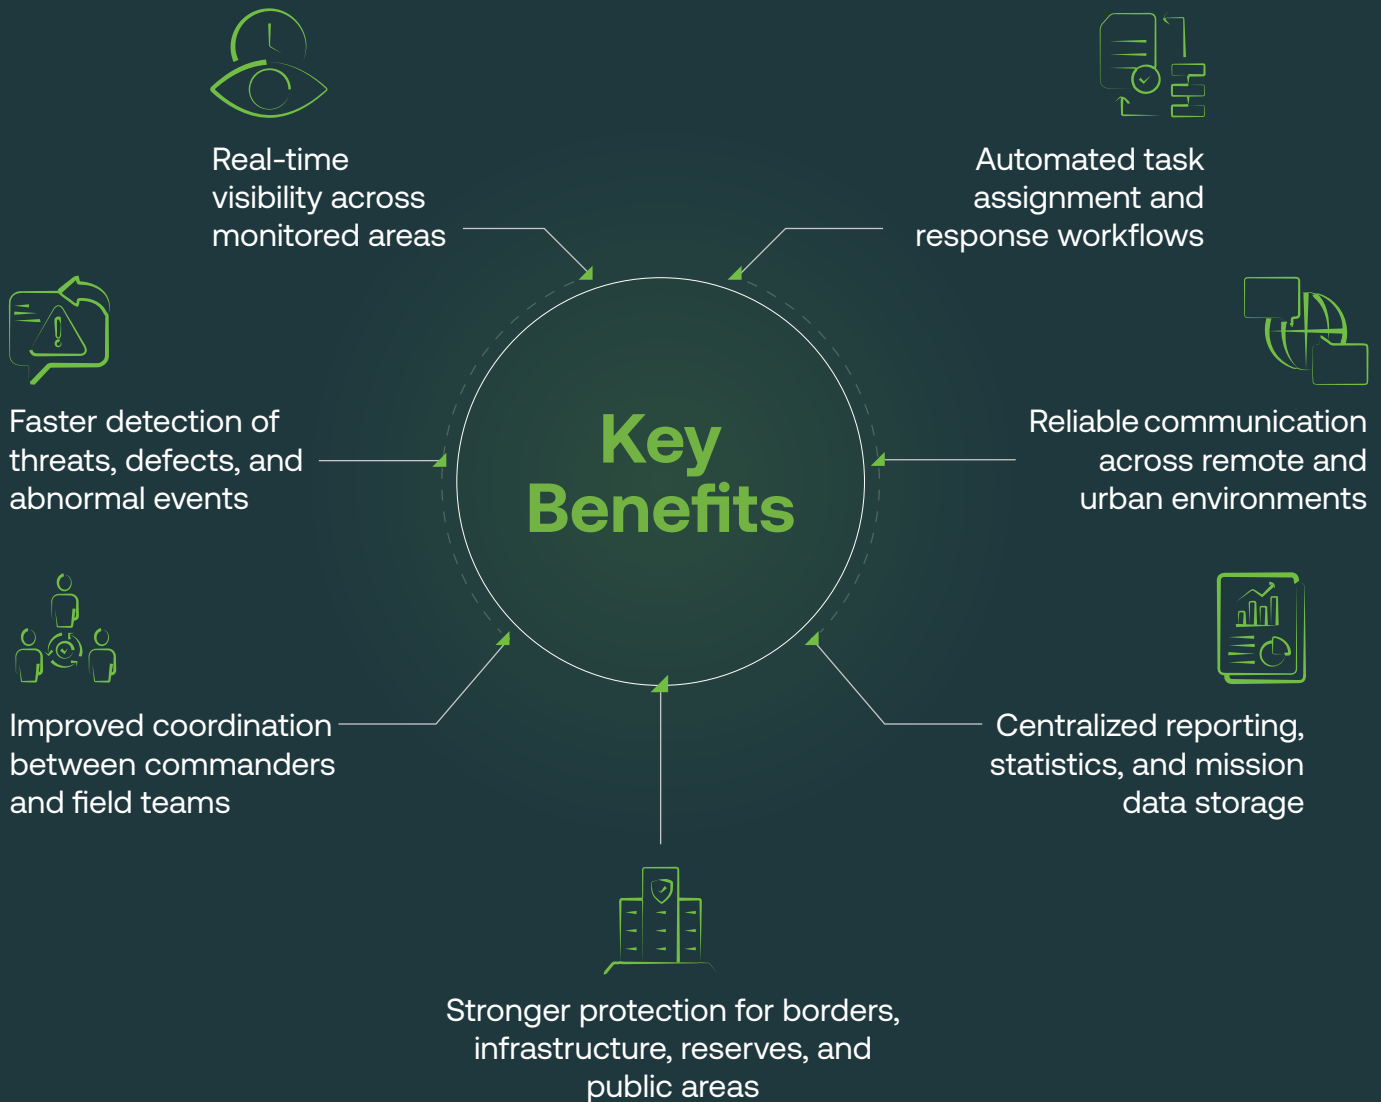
Real-time visibility across monitored areas

Automated task assignment and response workflows

Faster detection of threats, defects, and abnormal events

Key Benefits

Reliable communication across remote and urban environments

Improved coordination between commanders and field teams

Centralized reporting, statistics, and mission data storage

Stronger protection for borders, infrastructure, reserves, and public areas